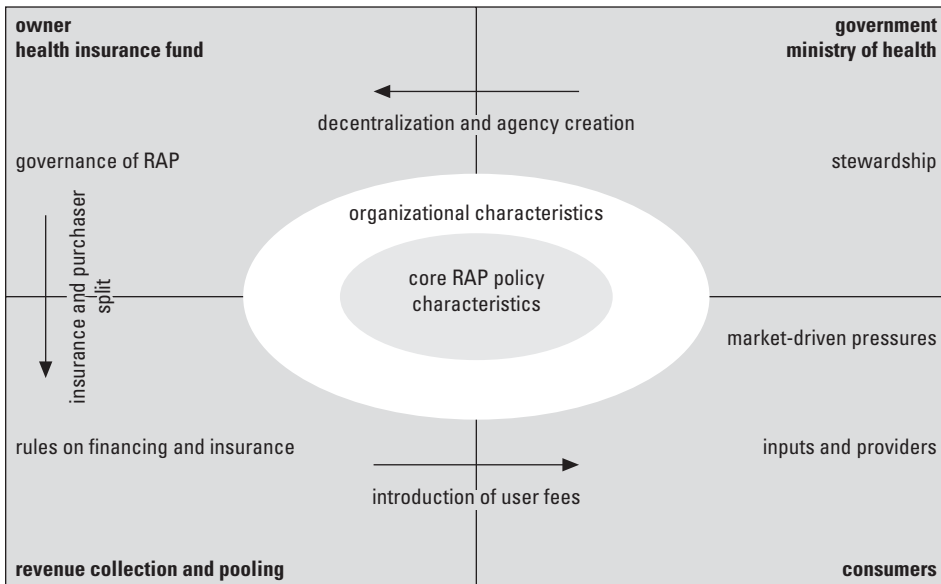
**owner**
**health insurance fund**

**government**
**ministry of health**

decentralization and agency creation

governance of RAP

stewardship

insurance and purchaser split

organizational characteristics

core RAP policy characteristics

market-driven pressures

rules on financing and insurance

inputs and providers

introduction of user fees

**revenue collection and pooling**

**consumers**